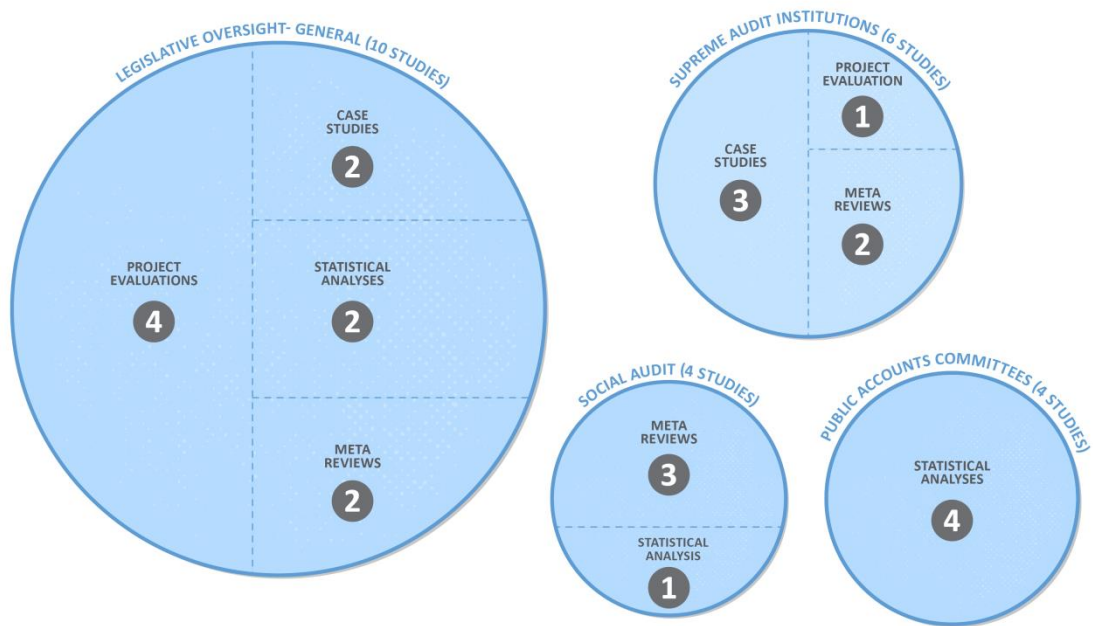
LEGISLATIVE OVERSIGHT- GENERAL (10 STUDIES)

PROJECT EVALUATIONS
4

CASE STUDIES
2

STATISTICAL ANALYSES
2

META REVIEWS
2

SUPREME AUDIT INSTITUTIONS (6 STUDIES)

CASE STUDIES
3

PROJECT EVALUATION
1

META REVIEWS
2

SOCIAL AUDIT (4 STUDIES)

META REVIEWS
3

STATISTICAL ANALYSIS
1

PUBLIC ACCOUNTS COMMITTEES (4 STUDIES)

STATISTICAL ANALYSES
4